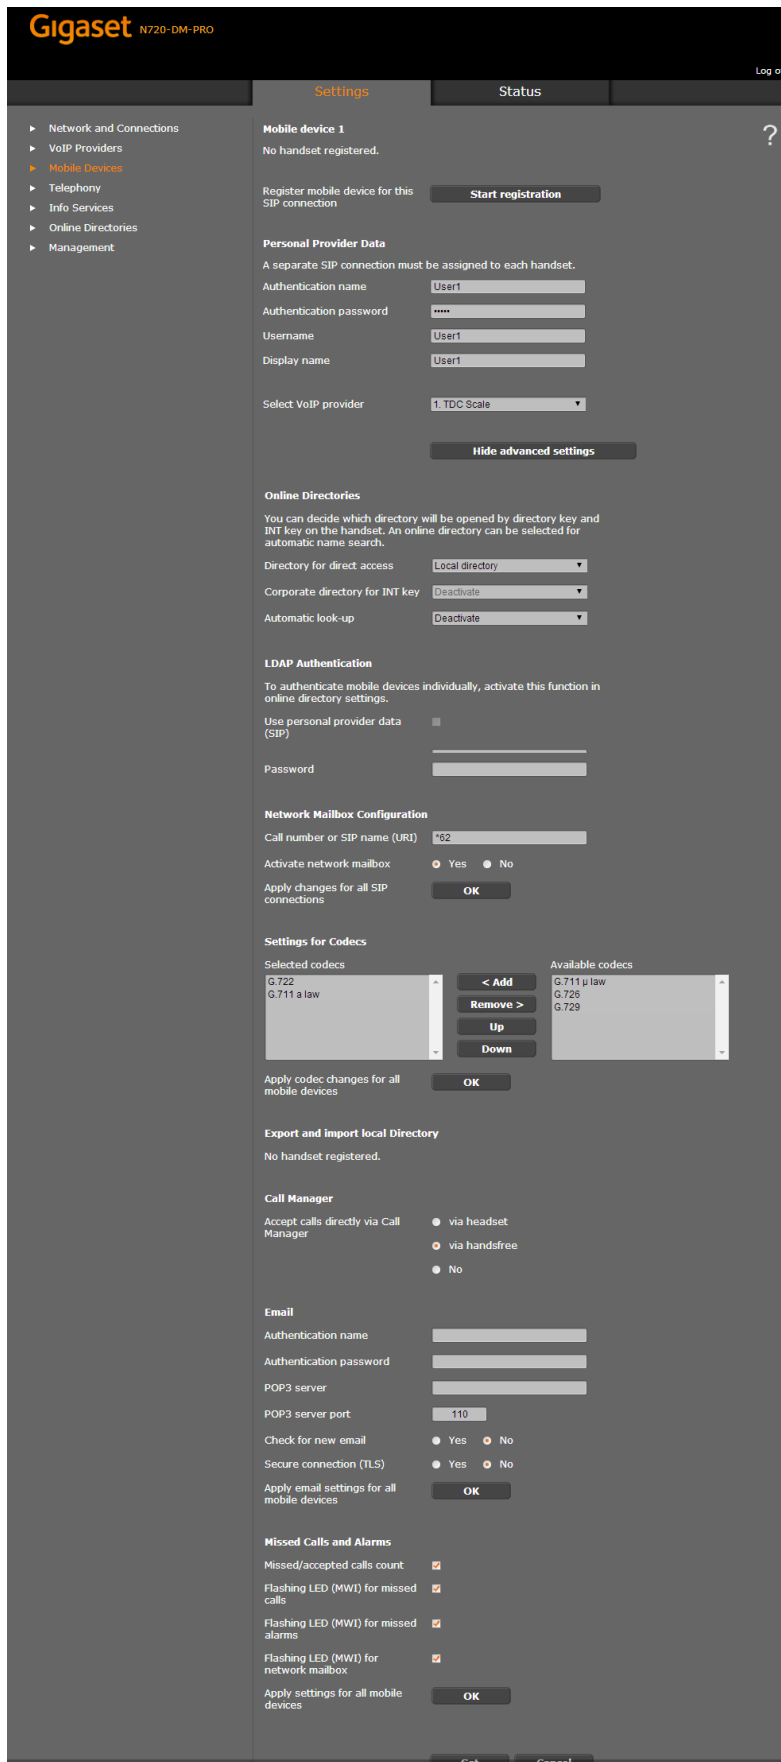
Gigaset N720-DM-PRO

Log o

Settings
Status

Network and Connections
VoIP Providers
Mobile Devices
Telephony
Info Services
Online Directories
Management

?

Mobile device 1

No handset registered.

Register mobile device for this SIP connection
Start registration

Personal Provider Data

A separate SIP connection must be assigned to each handset.

Authentication name
User1

Authentication password
•••••

Username
User1

Display name
User1

Select VoIP provider
1. TDC Scale

Hide advanced settings

Online Directories

You can decide which directory will be opened by directory key and INT key on the handset. An online directory can be selected for automatic name search.

Directory for direct access
Local directory

Corporate directory for INT key
Deactivate

Automatic look-up
Deactivate

LDAP Authentication

To authenticate mobile devices individually, activate this function in online directory settings.

Use personal provider data (SIP)

Password

Network Mailbox Configuration

Call number or SIP name (URI)
*62

Activate network mailbox
Yes
No

Apply changes for all SIP connections
OK

Settings for Codecs

Selected codecs
G.722
G.711 a law

< Add
Remove >
Up
Down

Available codecs
G.711 µ law
G.726
G.729

Apply codec changes for all mobile devices
OK

Export and import local Directory

No handset registered.

Call Manager

Accept calls directly via Call Manager
via headset
via handsfree
No

Email

Authentication name

Authentication password

POP3 server

POP3 server port
110

Check for new email
Yes
No

Secure connection (TLS)
Yes
No

Apply email settings for all mobile devices
OK

Missed Calls and Alarms

Missed/accepted calls count

Flashing LED (MWI) for missed calls

Flashing LED (MWI) for missed alarms

Flashing LED (MWI) for network mailbox

Apply settings for all mobile devices
OK

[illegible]
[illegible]